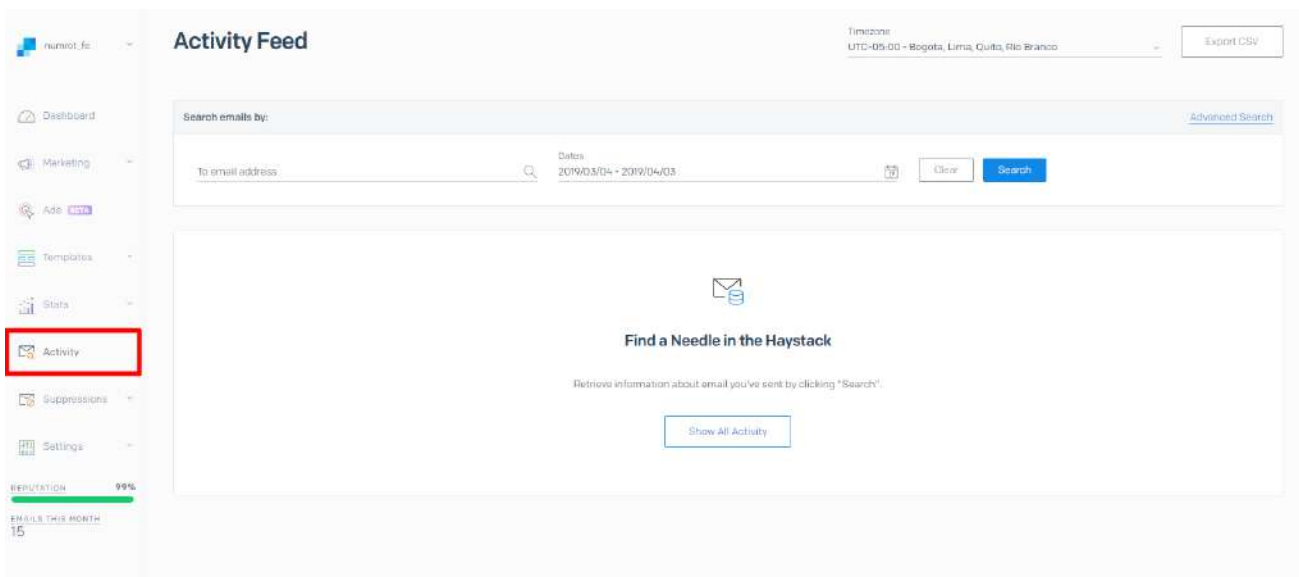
numiot_fc

Dashboard

Marketing

Ads BETA

Templates

Stats

Activity

Suppressions

Settings

REPUTATION 99%

EMAILS THIS MONTH
15

Activity Feed

Timezone
UTC-05:00 - Bogota, Lima, Quito, Rio Branco

Export CSV

Search emails by:

Advanced Search

To email address

Dates
2019/03/04 - 2019/04/03

Clear

Search

Find a Needle in the Haystack

Retrieve information about email you've sent by clicking "Search".

Show All Activity